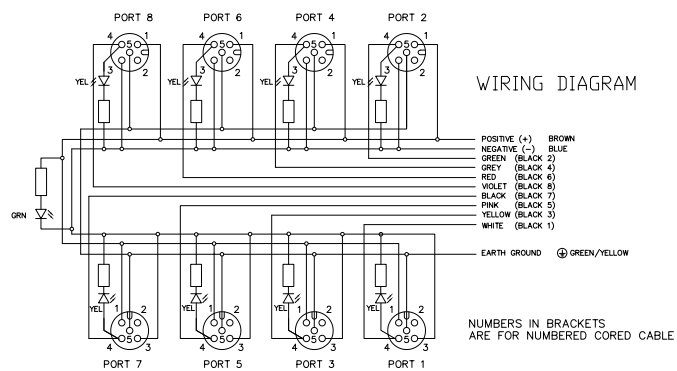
PORT 8
PORT 6
PORT 4
PORT 2

4 1
5
3 2
YEL

4 1
5
3 2
YEL

4 1
5
3 2
YEL

4 1
5
3 2
YEL

WIRING DIAGRAM

POSITIVE (+) BROWN
NEGATIVE (–) BLUE
GREEN (BLACK 2)
GREY (BLACK 4)
RED (BLACK 6)
VIOLET (BLACK 8)
BLACK (BLACK 7)
PINK (BLACK 5)
YELLOW (BLACK 3)
WHITE (BLACK 1)

GRN

EARTH GROUND ⊕ GREEN/YELLOW

YEL 1 2
5
4 3

YEL 1 2
5
4 3

YEL 1 2
5
4 3

YEL 1 2
5
4 3

PORT 7
PORT 5
PORT 3
PORT 1

NUMBERS IN BRACKETS
ARE FOR NUMBERED CORED CABLE